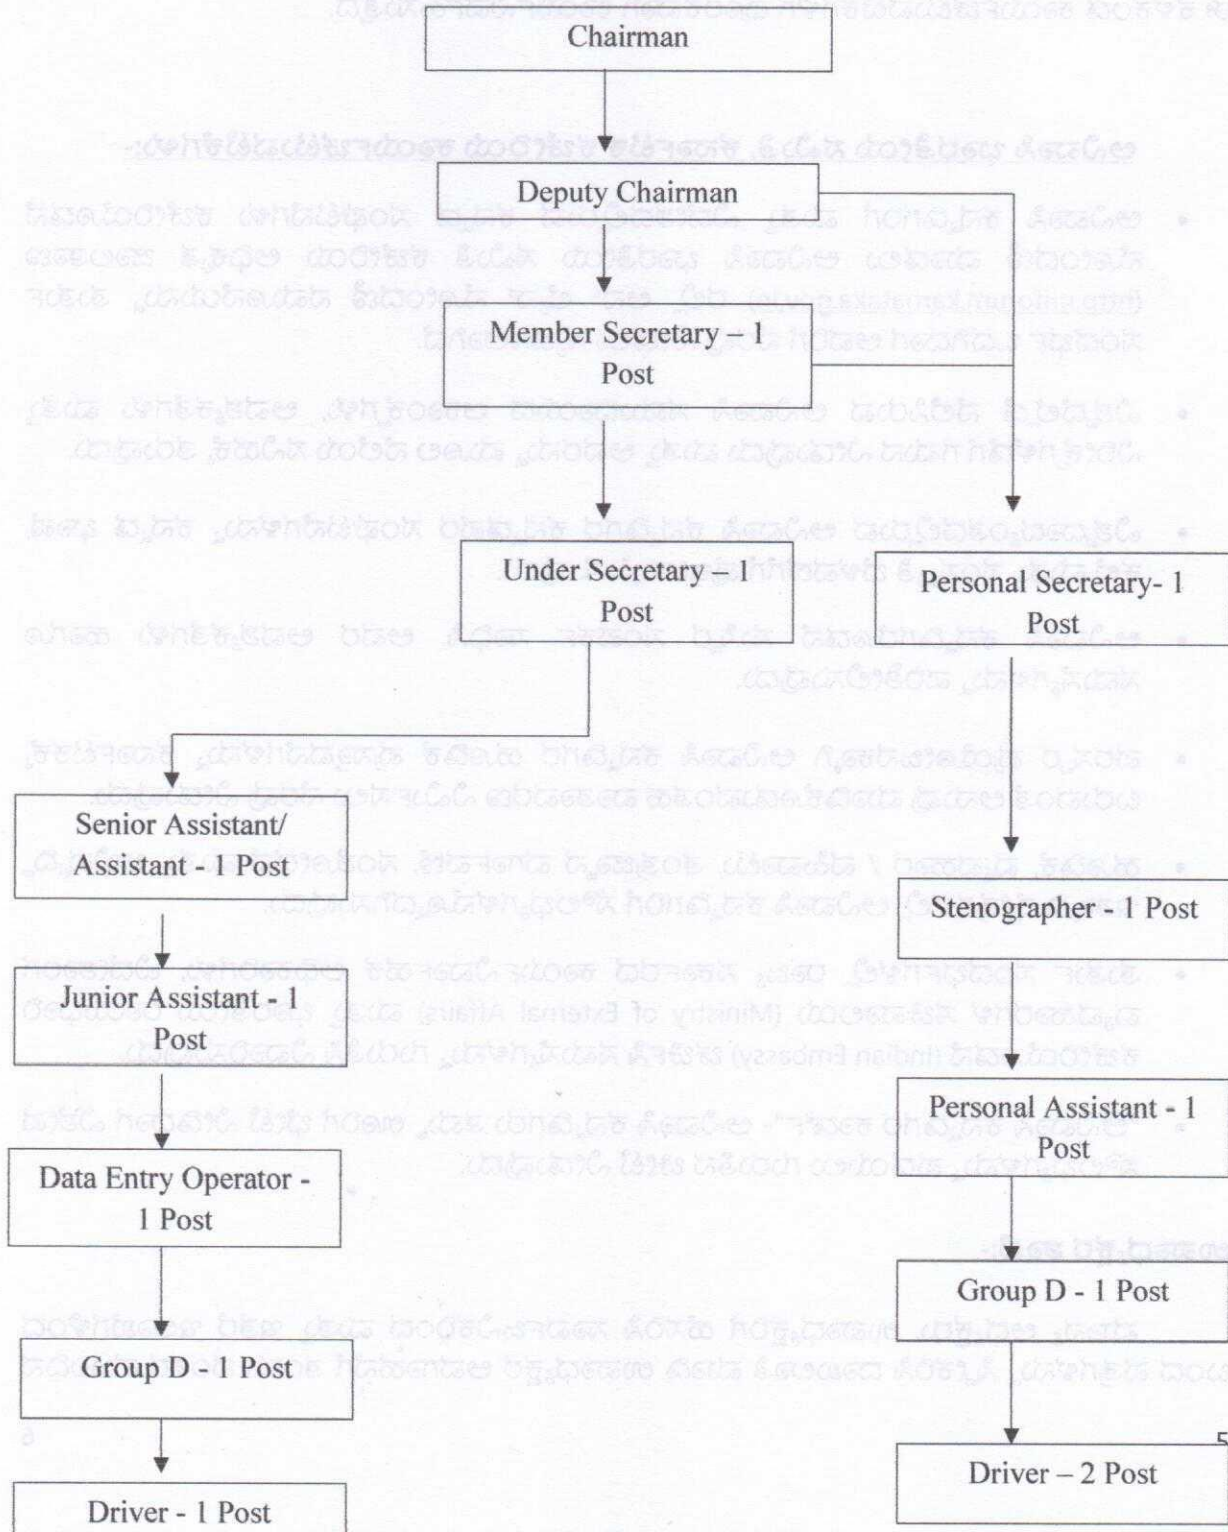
Chairman

Deputy Chairman

Member Secretary – 1 Post

Under Secretary – 1 Post

Personal Secretary- 1 Post

Senior Assistant/ Assistant - 1 Post

Junior Assistant - 1 Post

Data Entry Operator - 1 Post

Group D - 1 Post

Driver - 1 Post

Stenographer - 1 Post

Personal Assistant - 1 Post

Group D - 1 Post

Driver – 2 Post